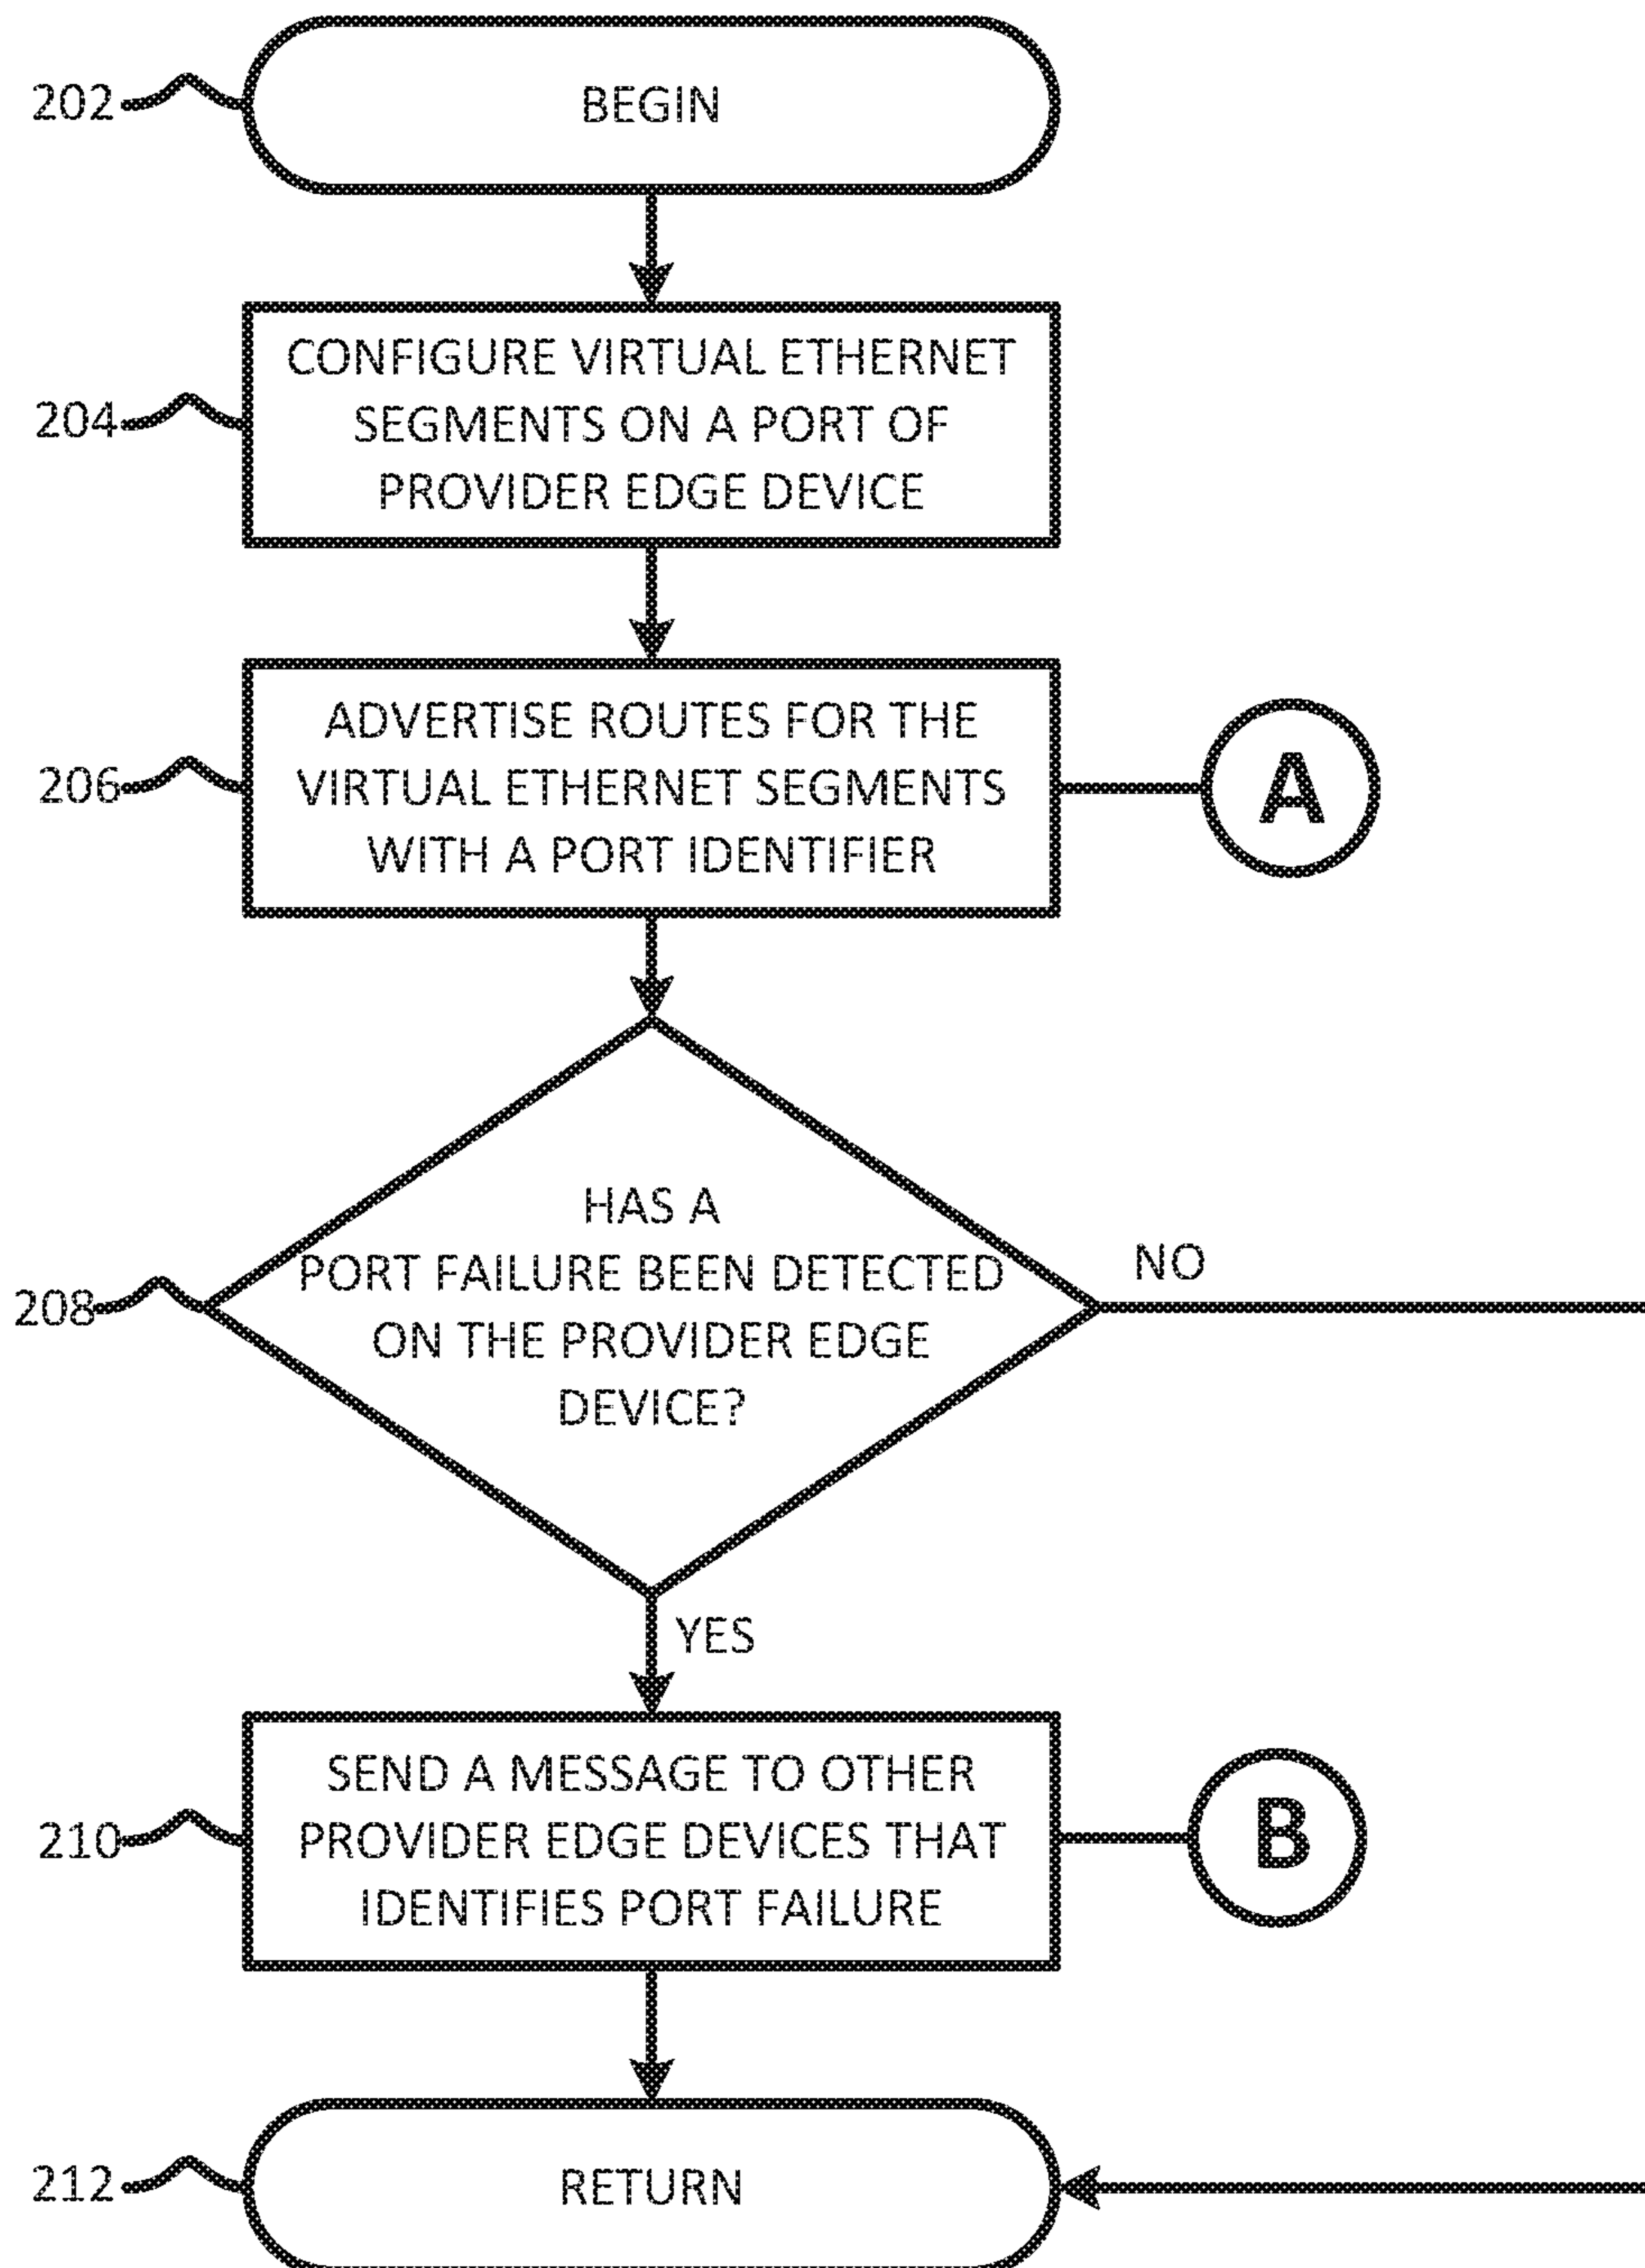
202
BEGIN
204
CONFIGURE VIRTUAL ETHERNET SEGMENTS ON A PORT OF PROVIDER EDGE DEVICE
206
ADVERTISE ROUTES FOR THE VIRTUAL ETHERNET SEGMENTS WITH A PORT IDENTIFIER
A
208
HAS A PORT FAILURE BEEN DETECTED ON THE PROVIDER EDGE DEVICE?
NO
YES
210
SEND A MESSAGE TO OTHER PROVIDER EDGE DEVICES THAT IDENTIFIES PORT FAILURE
B
212
RETURN